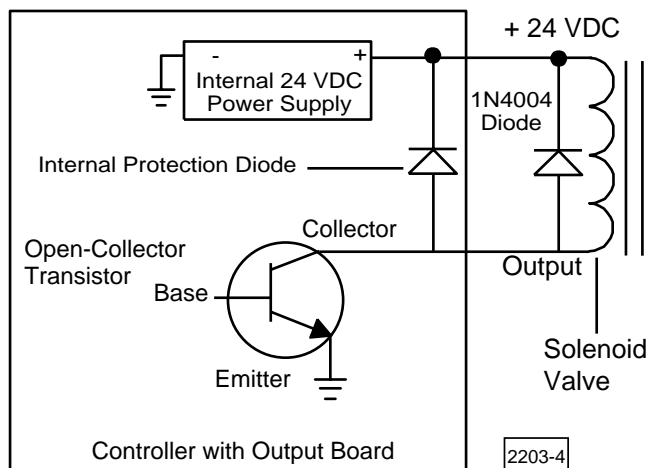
+ 24 VDC

-

+

Internal 24 VDC Power Supply

1N4004 Diode

Internal Protection Diode

Collector

Open-Collector Transistor

Output

Base

Solenoid Valve

Emitter

Controller with Output Board

2203-4